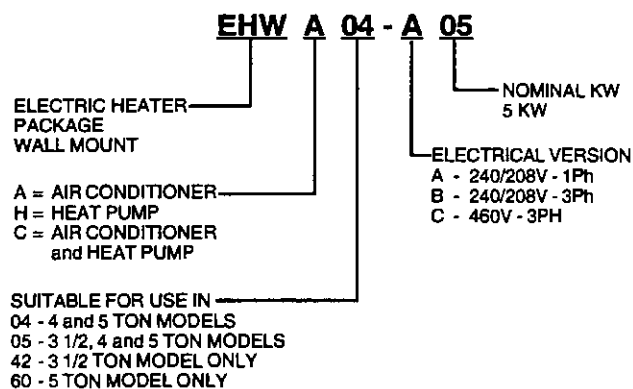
EHW A 04 - A 05

NOMINAL KW
5 KW

ELECTRIC HEATER
PACKAGE
WALL MOUNT

ELECTRICAL VERSION
A - 240/208V - 1Ph
B - 240/208V - 3Ph
C - 460V - 3PH

A = AIR CONDITIONER
H = HEAT PUMP
C = AIR CONDITIONER
and HEAT PUMP

SUITABLE FOR USE IN
04 - 4 and 5 TON MODELS
05 - 3 1/2, 4 and 5 TON MODELS
42 - 3 1/2 TON MODEL ONLY
60 - 5 TON MODEL ONLY